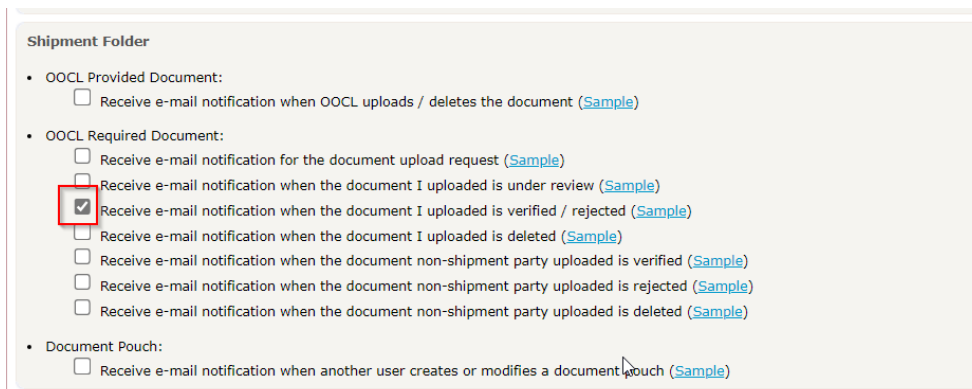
Shipment Folder

- OOCL Provided Document:
Receive e-mail notification when OOCL uploads / deletes the document (Sample)

- OOCL Required Document:
Receive e-mail notification for the document upload request (Sample)
Receive e-mail notification when the document I uploaded is under review (Sample)
Receive e-mail notification when the document I uploaded is verified / rejected (Sample)
Receive e-mail notification when the document I uploaded is deleted (Sample)
Receive e-mail notification when the document non-shipment party uploaded is verified (Sample)
Receive e-mail notification when the document non-shipment party uploaded is rejected (Sample)
Receive e-mail notification when the document non-shipment party uploaded is deleted (Sample)

- Document Pouch:
Receive e-mail notification when another user creates or modifies a document pouch (Sample)